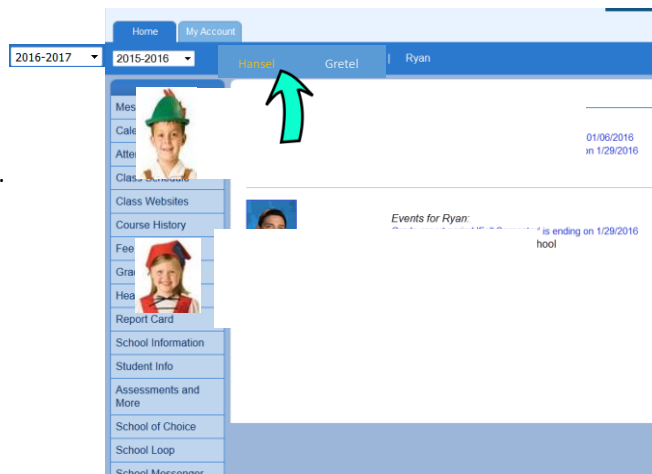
Home
My Account
2016-2017
2015-2016
Hansel
Gretel
|
Ryan
Mes
Cale
Atte
Class Schedule
Class Websites
Course History
Fee
Gra
Hea
Report Card
School Information
Student Info
Assessments and More
School of Choice
School Loop
School Messenger
01/06/2016
on 1/29/2016
Events for Ryan:
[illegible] is ending on 1/29/2016
hool